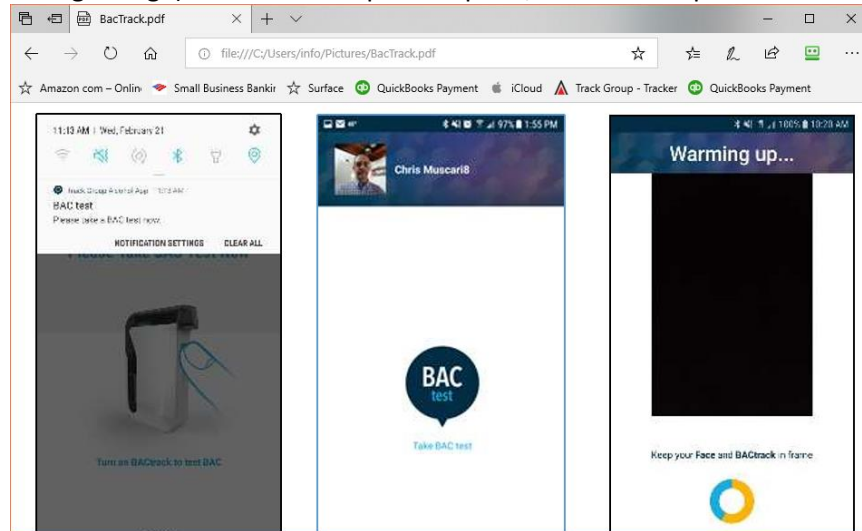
BacTrack.pdf

file:///C:/Users/info/Pictures/BacTrack.pdf

Amazon com – Onlin Small Business Bankir Surface QuickBooks Payment iCloud Track Group - Tracker QuickBooks Payment

11:13 AM | Wed, February 21

Track Group Alcohol App 11:13 AM
BAC test
Please take a BAC test now.

NOTIFICATION SETTINGS CLEAR ALL

Please Take BAC Test Now

Turn on BACtrack to test BAC

97% 1:55 PM

Chris Muscari8

BAC test

Take BAC test

100% 10:28 AM

Warming up...

Keep your Face and BACtrack in frame